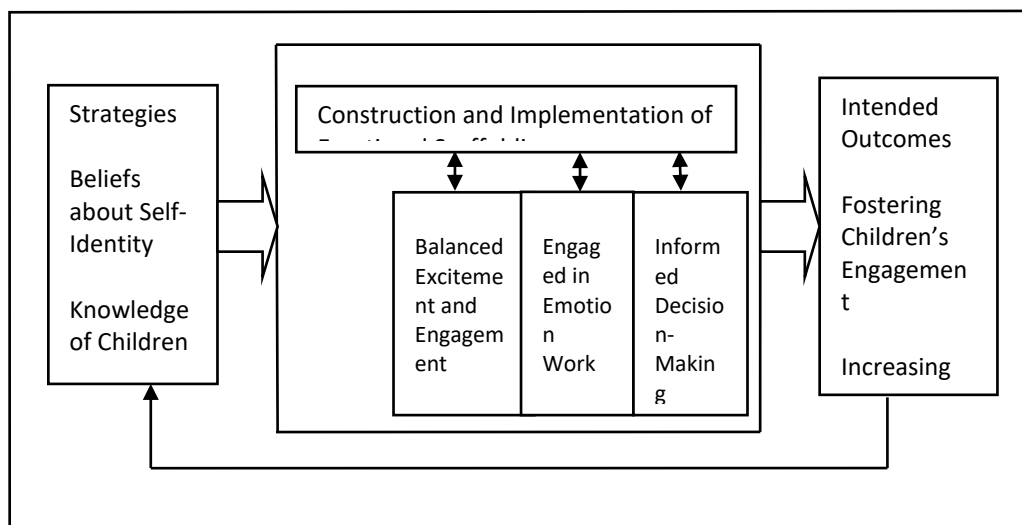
Strategies

Beliefs about Self-Identity

Knowledge of Children

Construction and Implementation of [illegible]

Balanced Excitement and Engagement

Engaged in Emotion Work

Informed Decision-Makin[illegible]

Intended Outcomes

Fostering Children's Engagement

Increasing